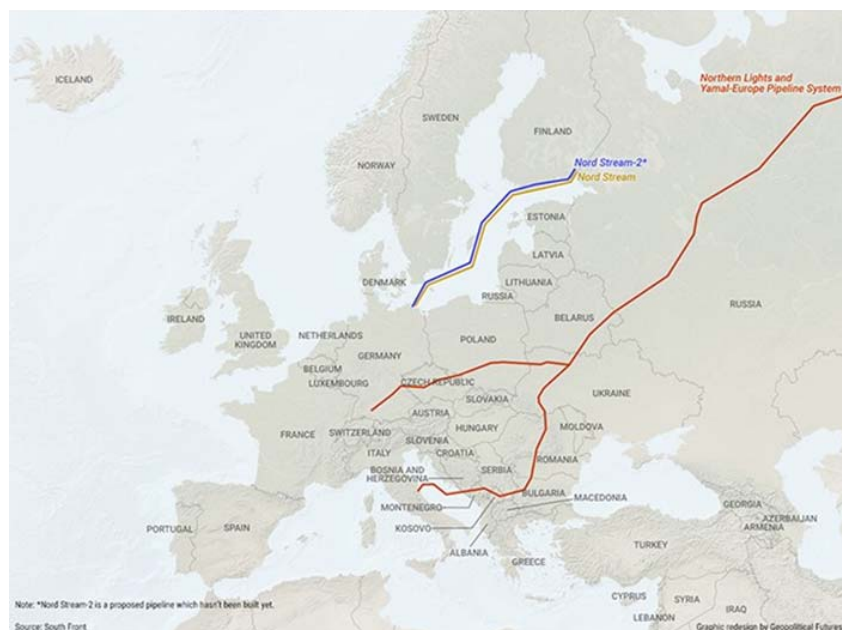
ICELAND

Northern Lights and Yamal-Europe Pipeline System

SWEDEN

FINLAND

NORWAY

Nord Stream-2*
Nord Stream

ESTONIA

LATVIA

DENMARK

LITHUANIA

RUSSIA

RUSSIA

BELARUS

IRELAND

UNITED KINGDOM

NETHERLANDS

POLAND

GERMANY

BELGIUM

LUXEMBOURG

CZECH REPUBLIC

UKRAINE

SLOVAKIA

AUSTRIA

FRANCE

SWITZERLAND

HUNGARY

MOLDOVA

SLOVENIA

CROATIA

ROMANIA

ITALY

BOSNIA AND HERZEGOVINA

SERBIA

BULGARIA

MONTENEGRO

MACEDONIA

GEORGIA

AZERBAIJAN

ARMENIA

PORTUGAL

SPAIN

KOSOVO

ALBANIA

TURKEY

GREECE

CYPRUS

SYRIA

LEBANON

IRAQ

Note: *Nord Stream-2 is a proposed pipeline which hasn't been built yet.

Source: South Front

Graphic redesign by Geopolitical Futures